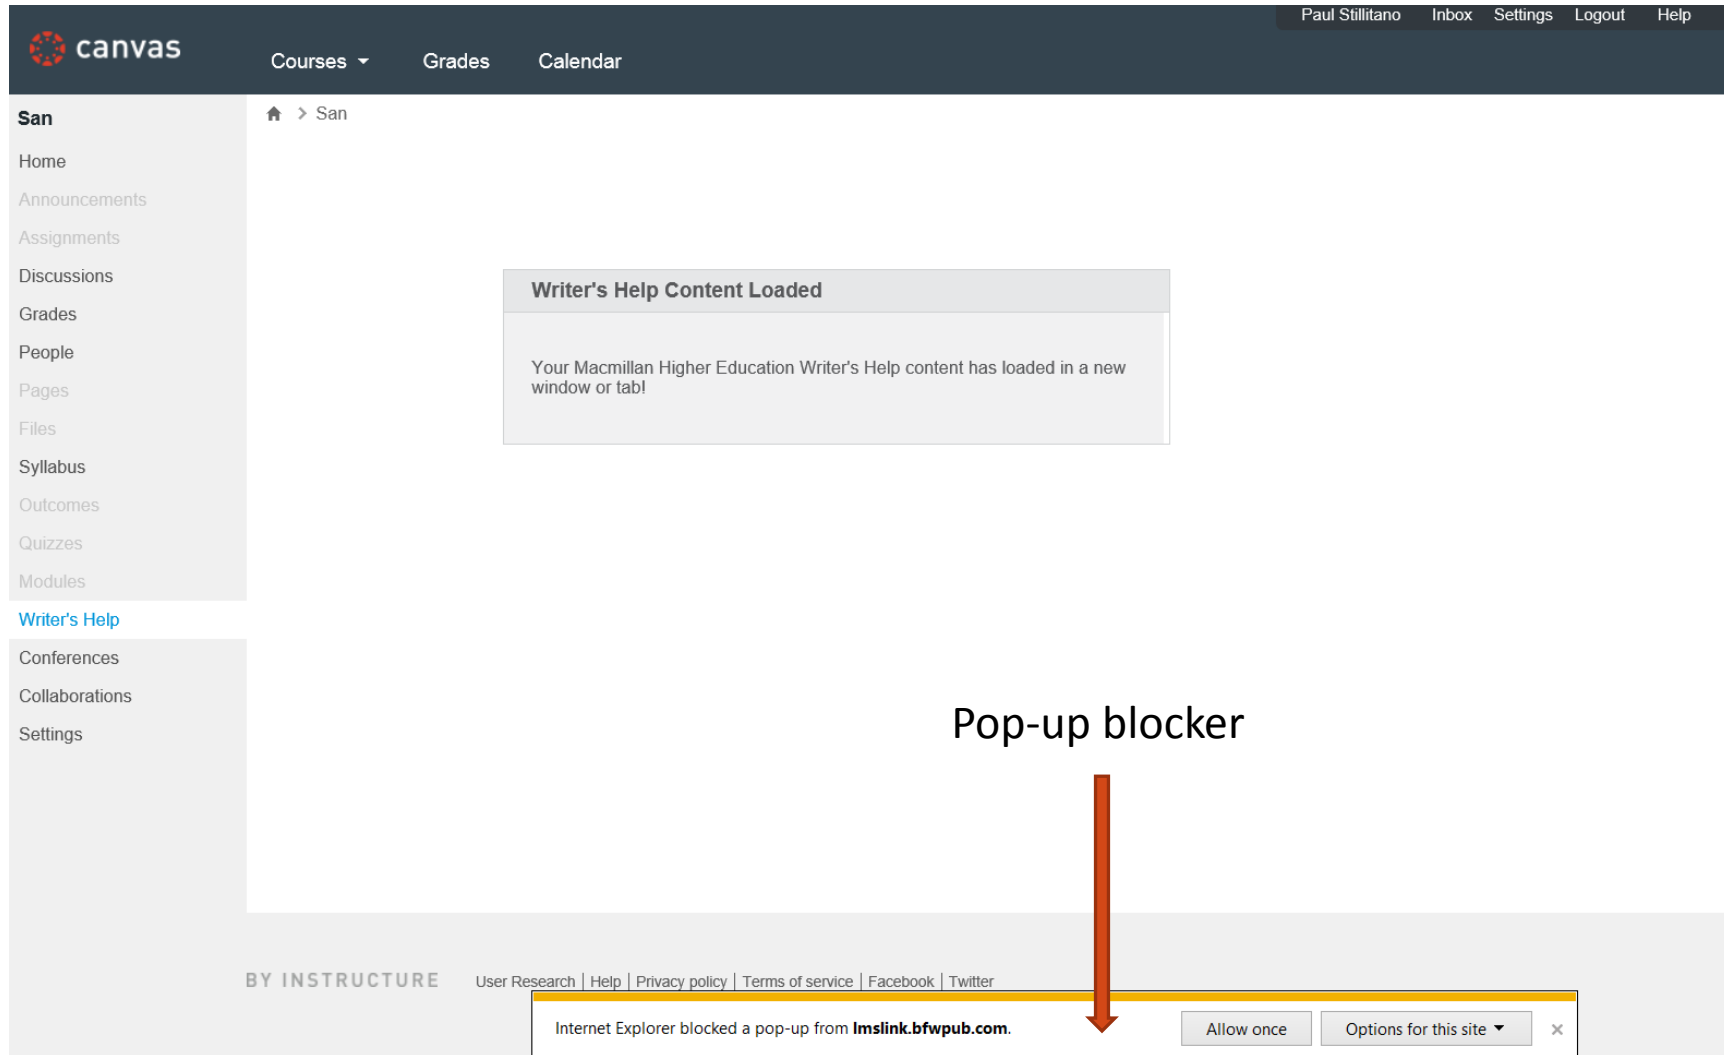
Paul Stillitano Inbox Settings Logout Help

canvas

Courses Grades Calendar

San

Home
Announcements
Assignments
Discussions
Grades
People
Pages
Files
Syllabus
Outcomes
Quizzes
Modules
Writer's Help
Conferences
Collaborations
Settings

San

Writer's Help Content Loaded

Your Macmillan Higher Education Writer's Help content has loaded in a new window or tab!

Pop-up blocker

BY INSTRUCTURE

User Research | Help | Privacy policy | Terms of service | Facebook | Twitter

Internet Explorer blocked a pop-up from **lmslink.bfwpub.com**.

Allow once

Options for this site

×